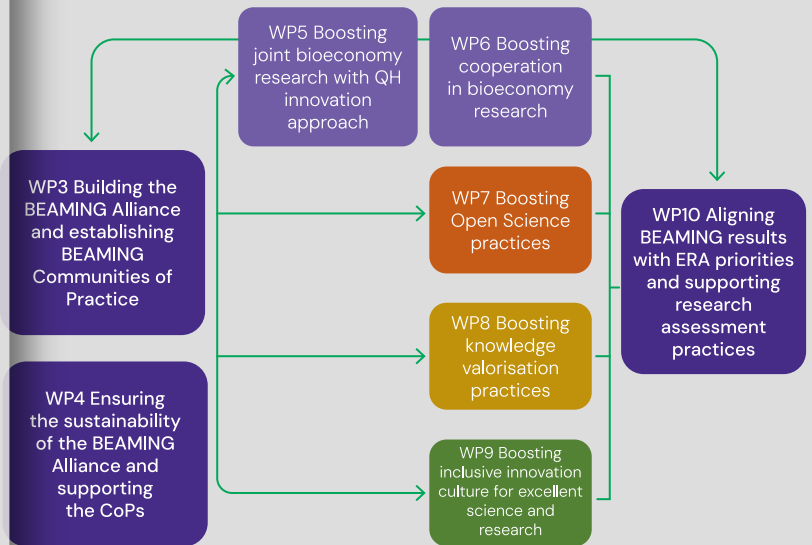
WP5 Boosting joint bioeconomy research with QH innovation approach

WP6 Boosting cooperation in bioeconomy research

WP3 Building the BEAMING Alliance and establishing BEAMING Communities of Practice

WP7 Boosting Open Science practices

WP10 Aligning BEAMING results with ERA priorities and supporting research assessment practices

WP8 Boosting knowledge valorisation practices

WP4 Ensuring the sustainability of the BEAMING Alliance and supporting the CoPs

WP9 Boosting inclusive innovation culture for excellent science and research